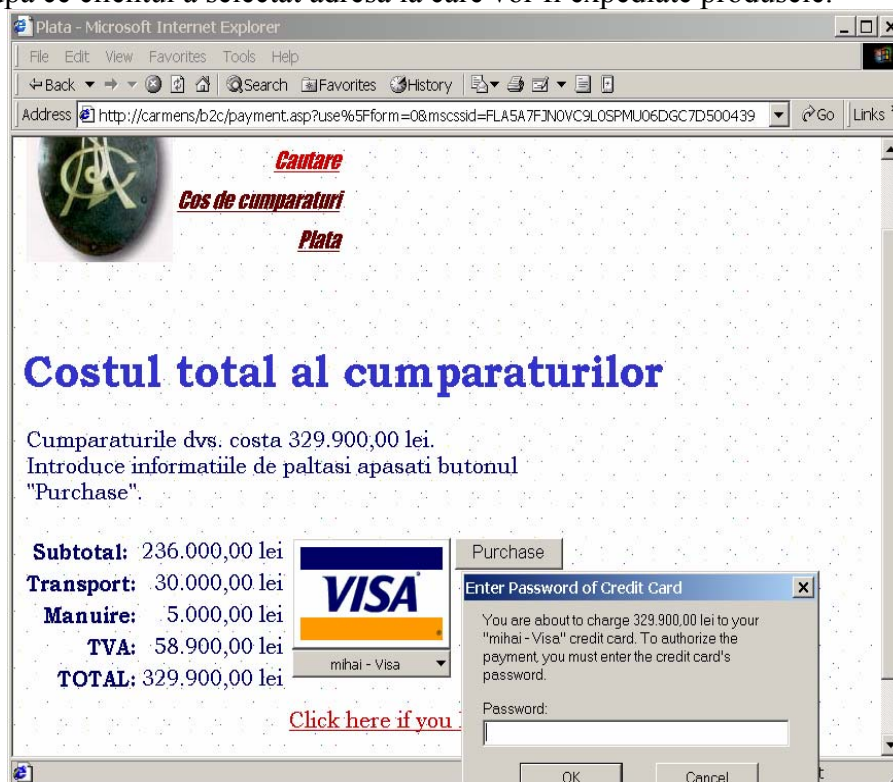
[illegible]pa ce clientul a selectat adresa la care vor fi expediate produsele.

Plata - Microsoft Internet Explorer

File Edit View Favorites Tools Help

Back Search Favorites History

Address http://carmens/b2c/payment.asp?use%5Fform=0&mscssid=FLA5A7FJN0VC9L0SPMU06DGC7D500439 Go Links

Cautare

Cos de cumparaturi

Plata

Costul total al cumparaturilor

Cumparaturile dvs. costa 329.900,00 lei. Introduce informatiile de paltasi apasati butonul "Purchase".

| | |
|---|---|
| Subtotal: | 236.000,00 lei |
| Transport: | 30.000,00 lei |
| Manuire: | 5.000,00 lei |
| TVA: | 58.900,00 lei |
| TOTAL: | 329.900,00 lei |

VISA

mihai - Visa

Purchase

Enter Password of Credit Card

You are about to charge 329.900,00 lei to your "mihai - Visa" credit card. To authorize the payment, you must enter the credit card's password.

Password:

OK Cancel

Click here if you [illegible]